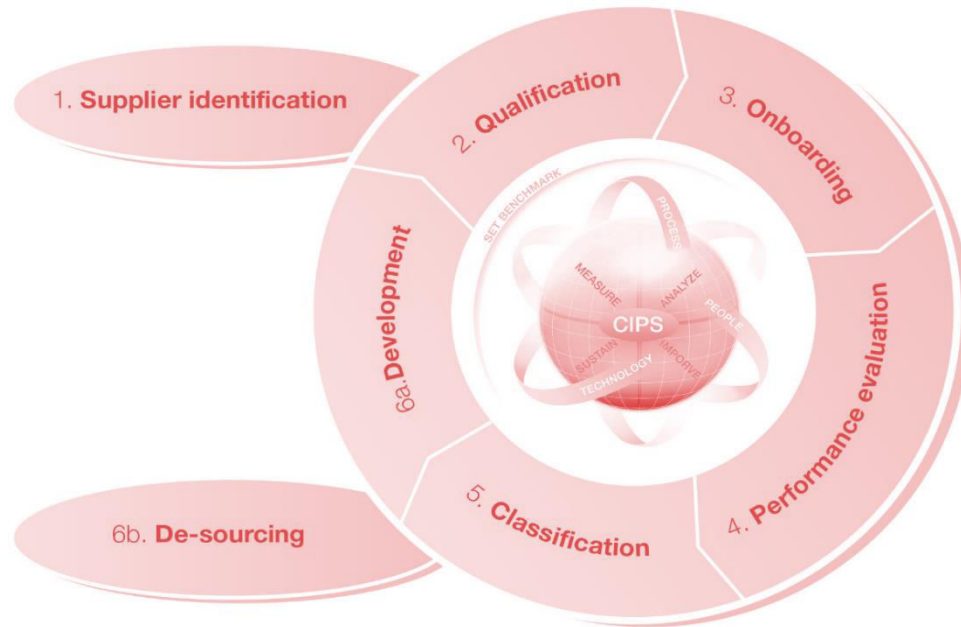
1. Supplier identification

2. Qualification

3. Onboarding

4. Performance evaluation

5. Classification

6a. Development

6b. De-sourcing

SET BENCHMARK

PROCESS

MEASURE

ANALYZE

PEOPLE

CIPS

SUSTAIN

IMPROVE

TECHNOLOGY